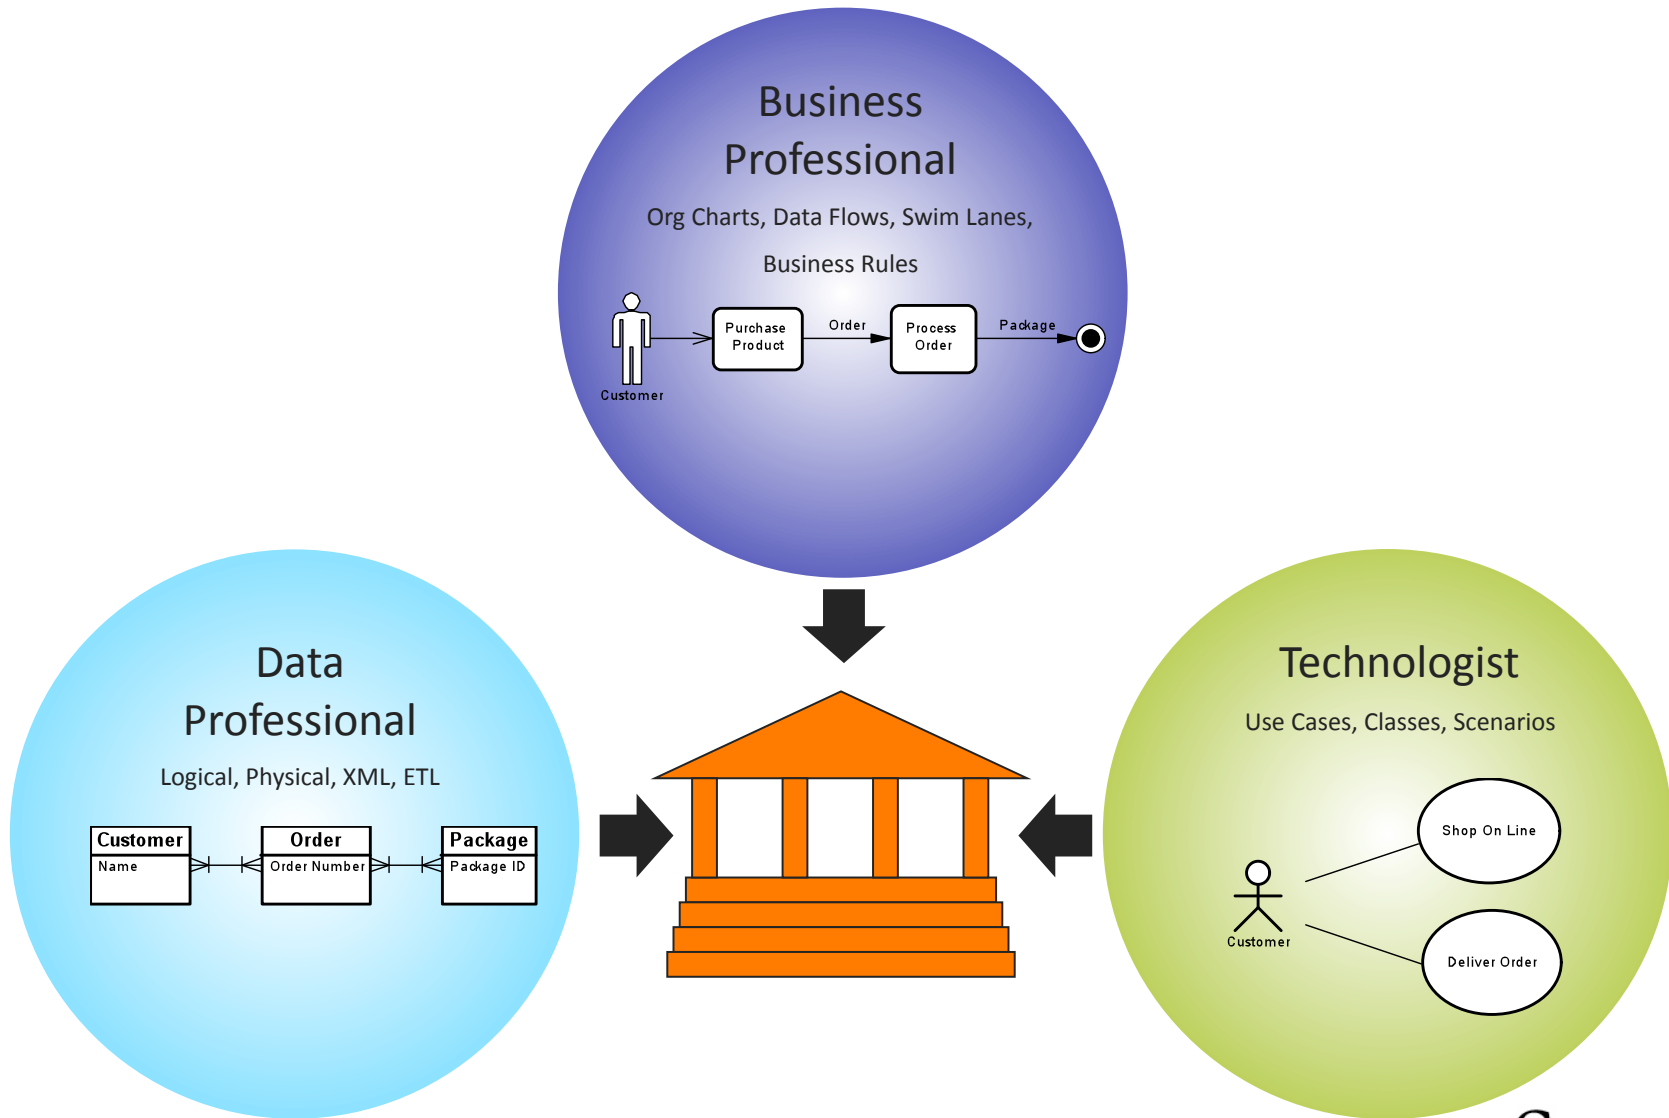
Business Professional

Org Charts, Data Flows, Swim Lanes,

Business Rules

Customer

Purchase Product

Order

Process Order

Package

Data Professional

Logical, Physical, XML, ETL

| Customer |
|---|
| Name |

| Order |
|---|
| Order Number |

| Package |
|---|
| Package ID |

Technologist

Use Cases, Classes, Scenarios

Shop On Line

Customer

Deliver Order